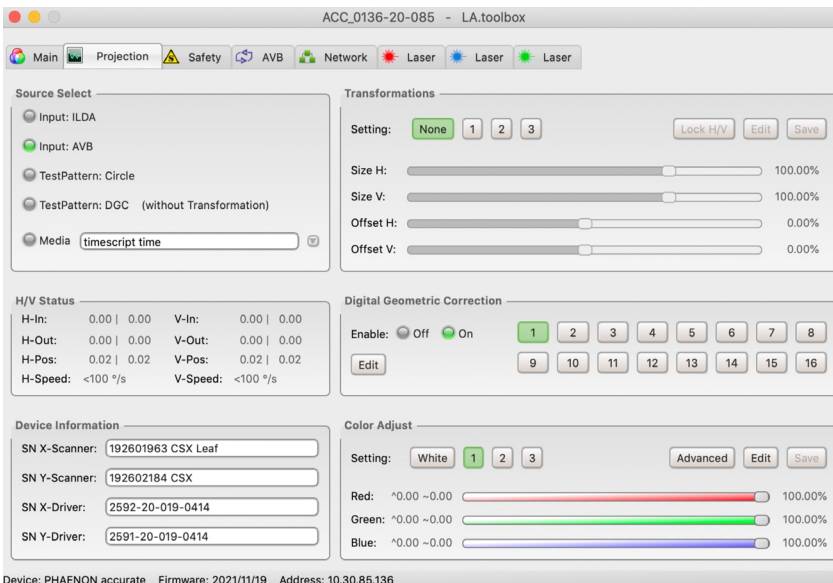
ACC_0136-20-085 - LA.toolbox

Main Projection Safety AVB Network Laser Laser Laser

Source Select
Input: ILDA
Input: AVB
TestPattern: Circle
TestPattern: DGC (without Transformation)
Media timescript time

Transformations
Setting: None 1 2 3 Lock H/V Edit Save
Size H: 100.00%
Size V: 100.00%
Offset H: 0.00%
Offset V: 0.00%

H/V Status
| | | | |
|---|---|---|---|
| H-In: | 0.00 \| 0.00 | V-In: | 0.00 \| 0.00 |
| H-Out: | 0.00 \| 0.00 | V-Out: | 0.00 \| 0.00 |
| H-Pos: | 0.02 \| 0.02 | V-Pos: | 0.02 \| 0.02 |
| H-Speed: | <100 °/s | V-Speed: | <100 °/s |

Digital Geometric Correction
Enable: Off On
1 2 3 4 5 6 7 8
Edit
9 10 11 12 13 14 15 16

Device Information
SN X-Scanner: 192601963 CSX Leaf
SN Y-Scanner: 192602184 CSX
SN X-Driver: 2592-20-019-0414
SN Y-Driver: 2591-20-019-0414

Color Adjust
Setting: White 1 2 3 Advanced Edit Save
Red: ^0.00 ~0.00 100.00%
Green: ^0.00 ~0.00 100.00%
Blue: ^0.00 ~0.00 100.00%

Device: PHAENON accurate Firmware: 2021/11/19 Address: 10.30.85.136